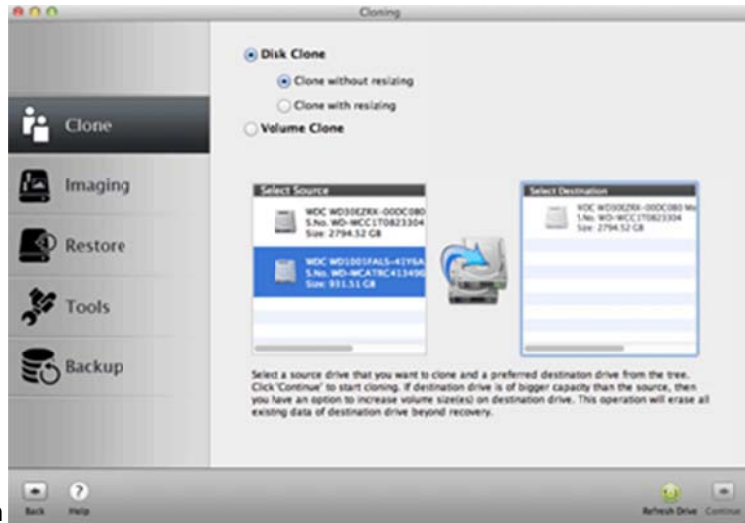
Cloning

Clone

Imaging

Restore

Tools

Backup

Disk Clone

Clone without resizing

Clone with resizing

Volume Clone

Select Source

WDC WD30EZRX-00DC0B0
S.No. WD-WCC1T0823304
Size: 2794.52 GB

WDC WD1001FALS-41Y6A
S.No. WD-WCATRC413496
Size: 931.51 GB

Select Destination

WDC WD30EZRX-00DC0B0 W
S.No. WD-WCC1T0823304
Size: 2794.52 GB

Select a source drive that you want to clone and a preferred destinaton drive from the tree. Click 'Continue' to start cloning. If destination drive is of bigger capacity than the source, then you have an option to increase volume size(s) on destination drive. This operation will erase all existing data of destination drive beyond recovery.

Back

Help

Refresh Drive

Continue